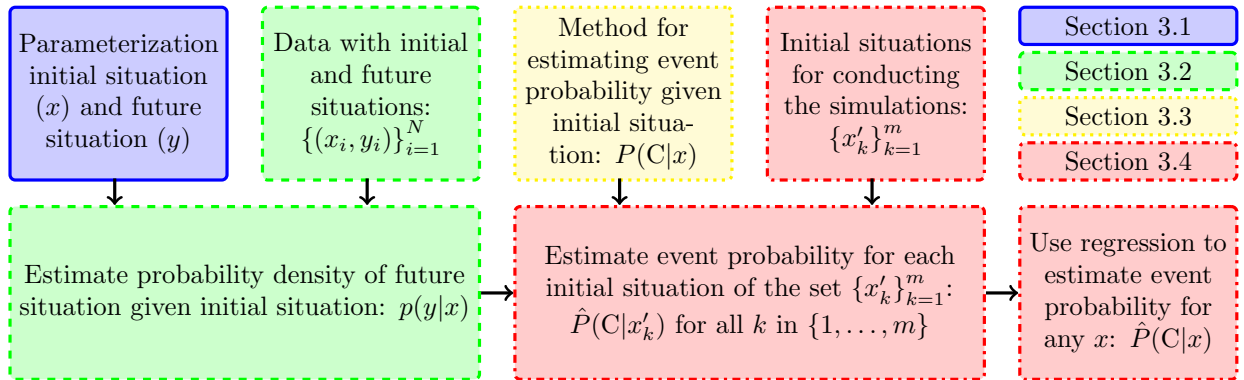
Parameterization initial situation $(x)$ and future situation $(y)$

Data with initial and future situations: $\{(x_i, y_i)\}_{i=1}^{N}$

Method for estimating event probability given initial situation: $P(\mathrm{C}|x)$

Initial situations for conducting the simulations: $\{x'_k\}_{k=1}^{m}$

Section 3.1

Section 3.2

Section 3.3

Section 3.4

Estimate probability density of future situation given initial situation: $p(y|x)$

Estimate event probability for each initial situation of the set $\{x'_k\}_{k=1}^{m}$: $\hat{P}(\mathrm{C}|x'_k)$ for all $k$ in $\{1, \ldots, m\}$

Use regression to estimate event probability for any $x$: $\hat{P}(\mathrm{C}|x)$